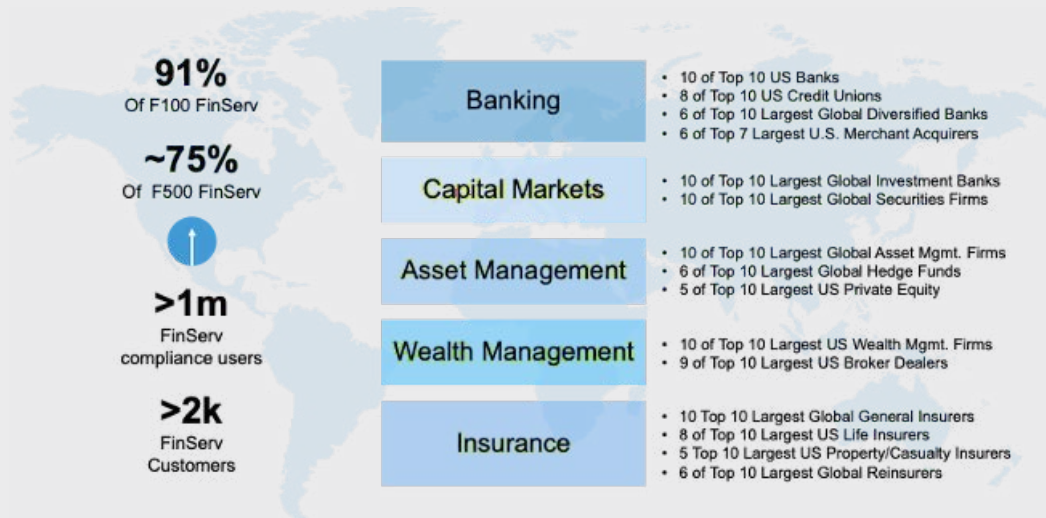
91%
Of F100 FinServ

~75%
Of F500 FinServ

>1m
FinServ compliance users

>2k
FinServ Customers

Banking
• 10 of Top 10 US Banks
• 8 of Top 10 US Credit Unions
• 6 of Top 10 Largest Global Diversified Banks
• 6 of Top 7 Largest U.S. Merchant Acquirers

Capital Markets
• 10 of Top 10 Largest Global Investment Banks
• 10 of Top 10 Largest Global Securities Firms

Asset Management
• 10 of Top 10 Largest Global Asset Mgmt. Firms
• 6 of Top 10 Largest Global Hedge Funds
• 5 of Top 10 Largest US Private Equity

Wealth Management
• 10 of Top 10 Largest US Wealth Mgmt. Firms
• 9 of Top 10 Largest US Broker Dealers

Insurance
• 10 Top 10 Largest Global General Insurers
• 8 of Top 10 Largest US Life Insurers
• 5 Top 10 Largest US Property/Casualty Insurers
• 6 of Top 10 Largest Global Reinsurers